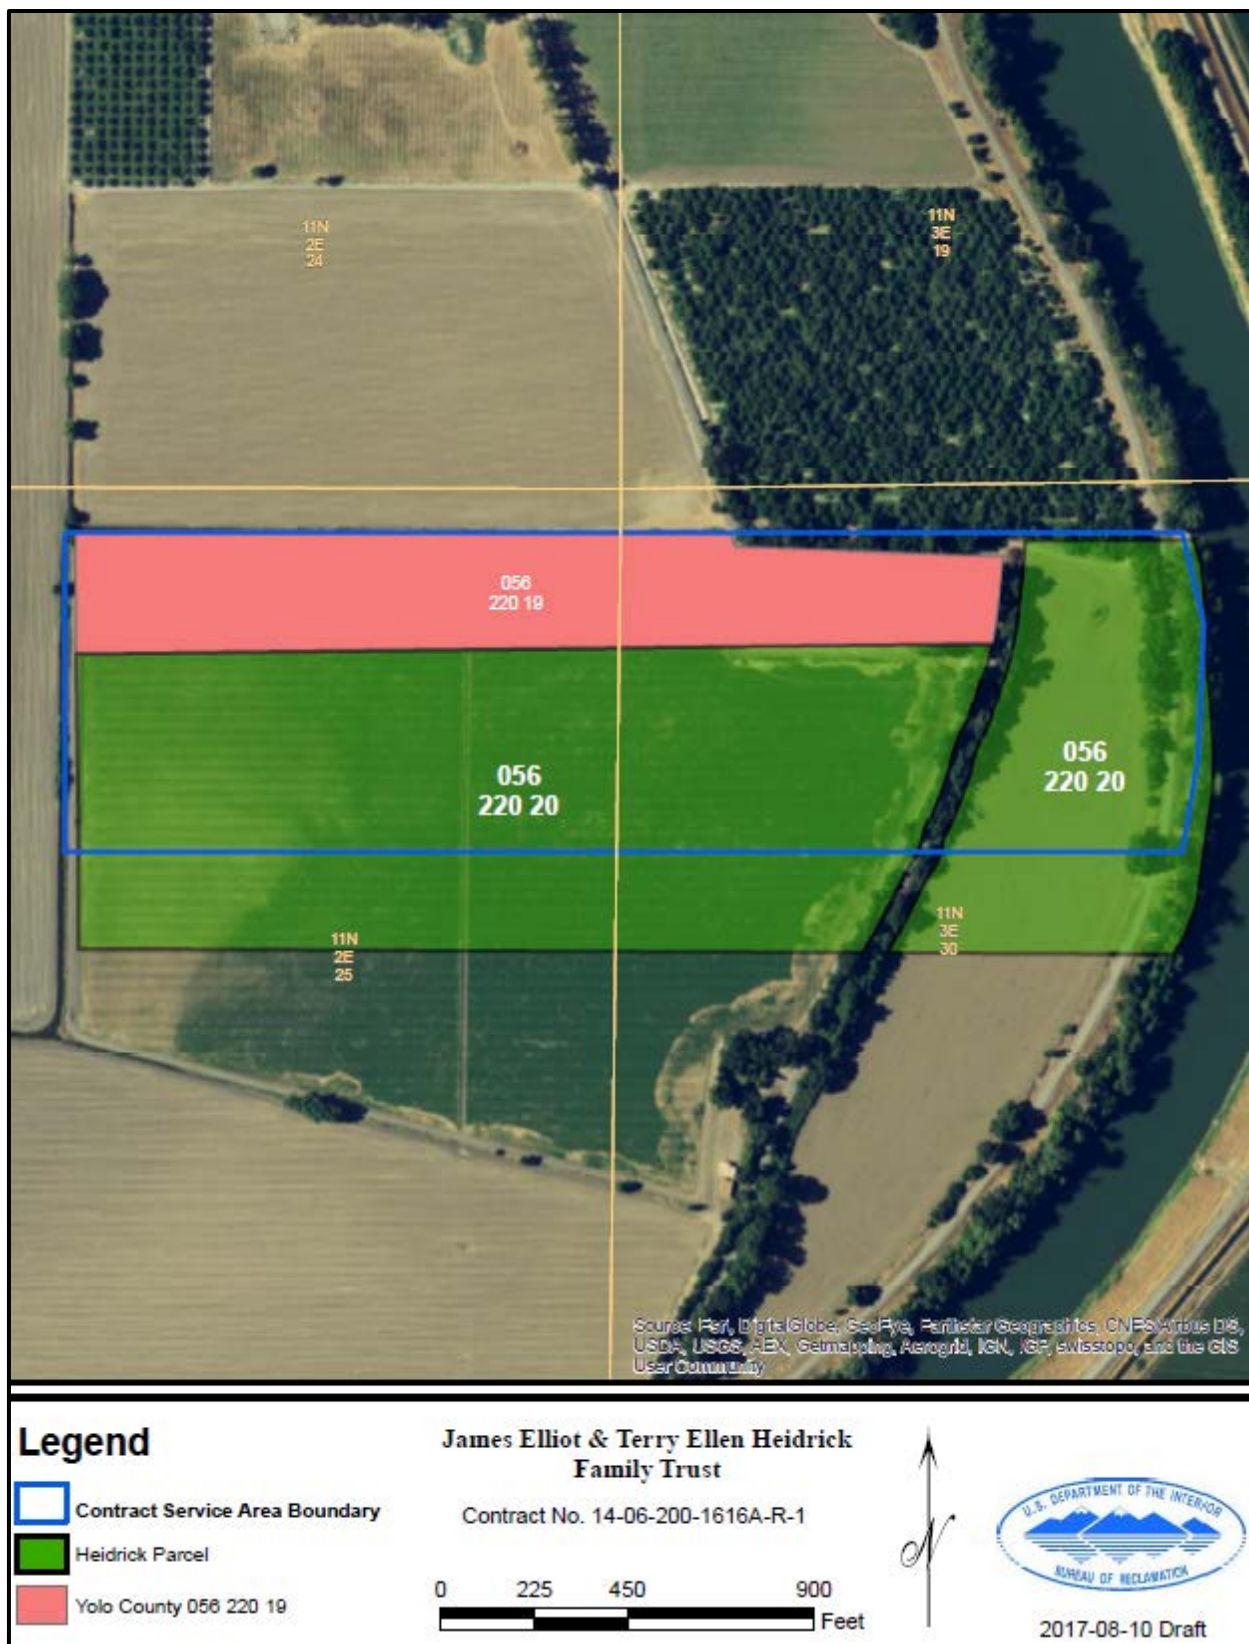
11N
2E
24

11N
3E
19

056
220 19

056
220 20

056
220 20

11N
3E
30

11N
2E
25

Source: Esri, DigitalGlobe, GeoEye, Earthstar Geographics, CNES/Airbus DS, USDA, USGS, AEX, Getmapping, Aerogrid, IGN, IGP, swisstopo, and the GIS User Community

Legend

Contract Service Area Boundary

Heidrick Parcel

Yolo County 056 220 19

James Elliot & Terry Ellen Heidrick Family Trust

Contract No. 14-06-200-1616A-R-1

0 225 450 900 Feet

N

U.S. DEPARTMENT OF THE INTERIOR
BUREAU OF RECLAMATION

2017-08-10 Draft